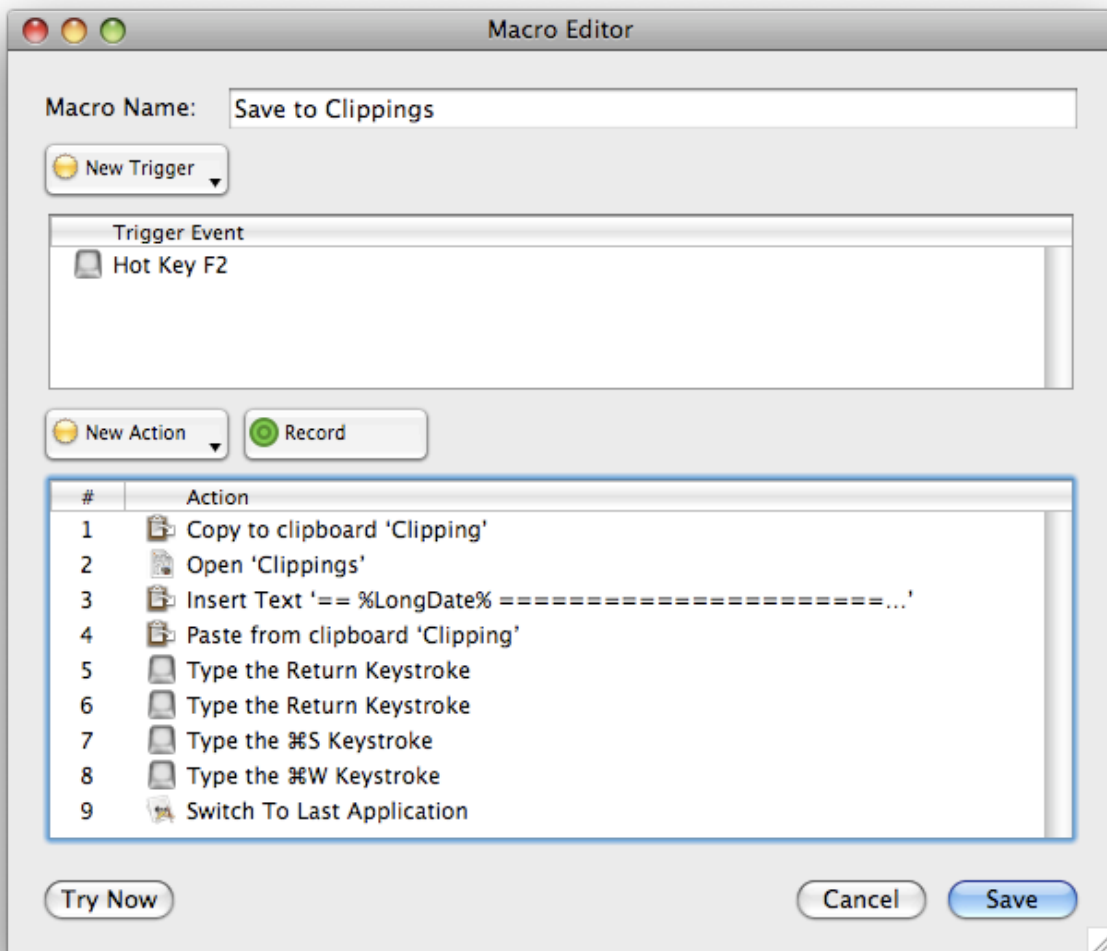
Macro Editor

Macro Name: Save to Clippings

New Trigger

| Trigger Event |
|---|
| Hot Key F2 |

New Action

Record

| # | Action |
|---|---|
| 1 | Copy to clipboard ‘Clipping’ |
| 2 | Open ‘Clippings’ |
| 3 | Insert Text ‘== %LongDate% =====================...’ |
| 4 | Paste from clipboard ‘Clipping’ |
| 5 | Type the Return Keystroke |
| 6 | Type the Return Keystroke |
| 7 | Type the ⌘S Keystroke |
| 8 | Type the ⌘W Keystroke |
| 9 | Switch To Last Application |

Try Now

Cancel

Save